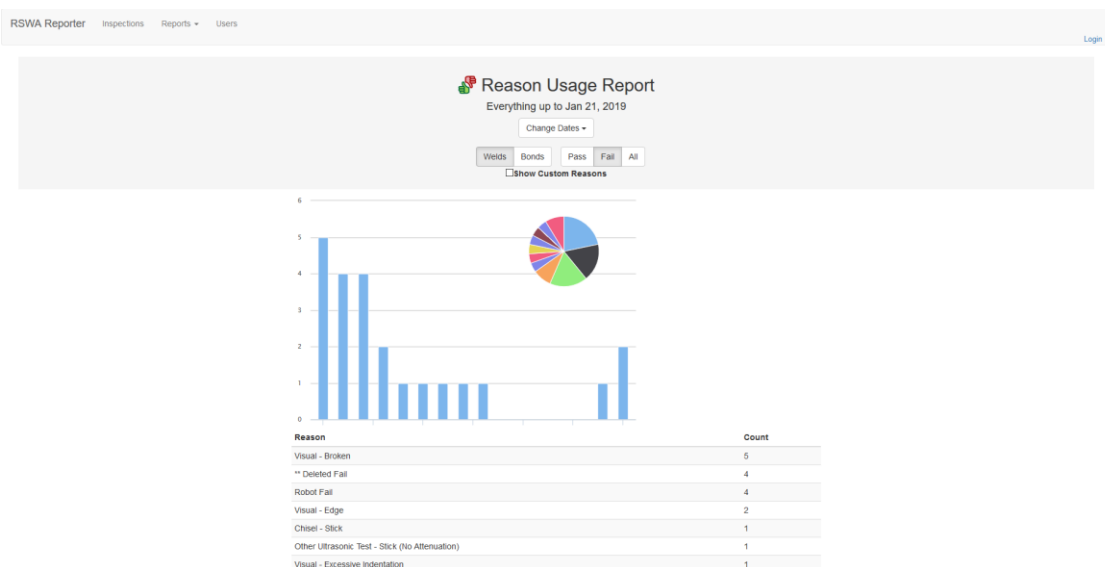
RSWA Reporter Inspections Reports ▾ Users

Login

Reason Usage Report

Everything up to Jan 21, 2019

Change Dates ▾

Welds Bonds Pass Fail All

Show Custom Reasons

6
5
4
3
2
1
0

| Reason | Count |
|---|---|
| Visual - Broken | 5 |
| ** Deleted Fail | 4 |
| Robot Fail | 4 |
| Visual - Edge | 2 |
| Chisel - Stick | 1 |
| Other Ultrasonic Test - Stick (No Attenuation) | 1 |
| Visual - Excessive Indentation | 1 |